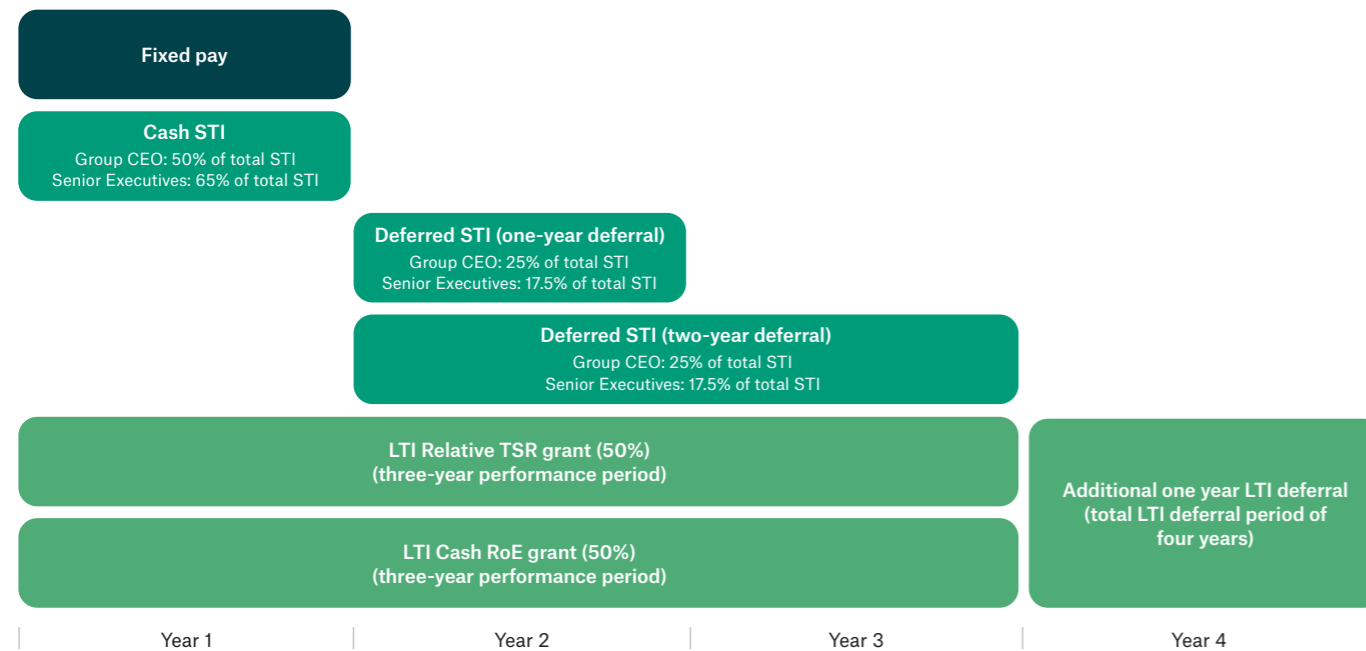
Fixed pay

Cash STI
Group CEO: 50% of total STI
Senior Executives: 65% of total STI

Deferred STI (one-year deferral)
Group CEO: 25% of total STI
Senior Executives: 17.5% of total STI

Deferred STI (two-year deferral)
Group CEO: 25% of total STI
Senior Executives: 17.5% of total STI

LTI Relative TSR grant (50%)
(three-year performance period)

LTI Cash RoE grant (50%)
(three-year performance period)

Additional one year LTI deferral (total LTI deferral period of four years)

Year 1

Year 2

Year 3

Year 4